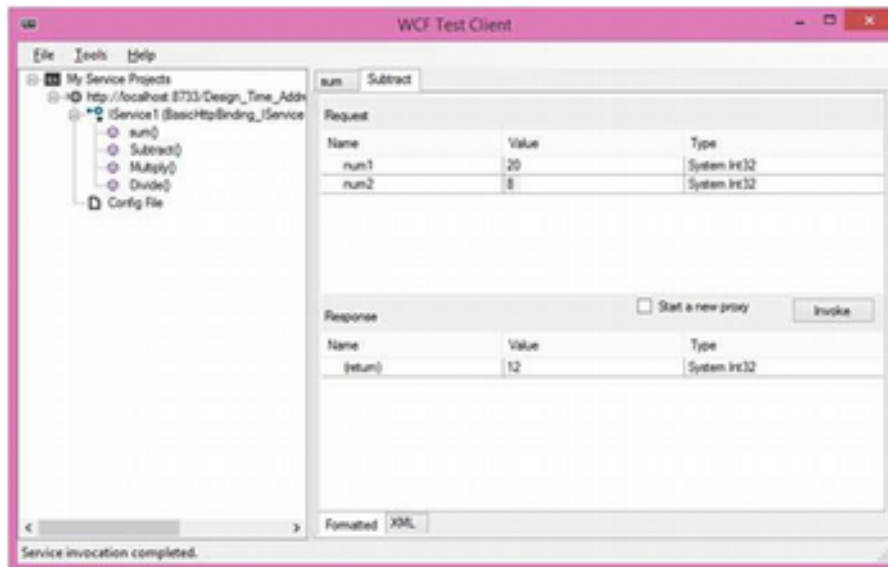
WCF Test Client

File Tools Help

My Service Projects
http://localhost:8733/Design_Time_Addr
IService1 (BasicHttpBinding_IService
sum()
Subtract()
Multiply()
Divide()
Config File

sum Subtract

Request

| Name | Value | Type |
|---|---|---|
| num1 | 20 | System.Int32 |
| num2 | 8 | System.Int32 |

Start a new proxy Invoke

Response

| Name | Value | Type |
|---|---|---|
| (return) | 12 | System.Int32 |

Formatted XML

Service invocation completed.